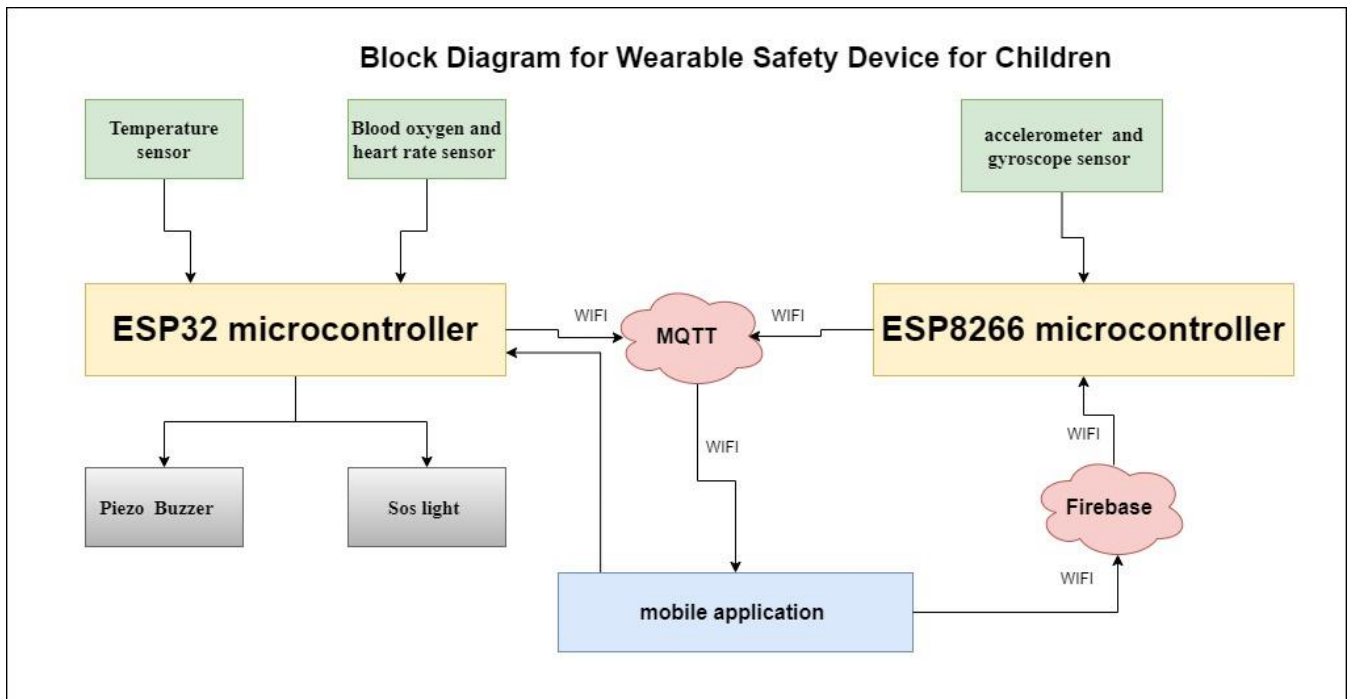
Block Diagram for Wearable Safety Device for Children

Temperature sensor

Blood oxygen and heart rate sensor

accelerometer and gyroscope sensor

ESP32 microcontroller

WIFI

MQTT

WIFI

ESP8266 microcontroller

WIFI

WIFI

Piezo Buzzer

Sos light

Firebase

WIFI

mobile application